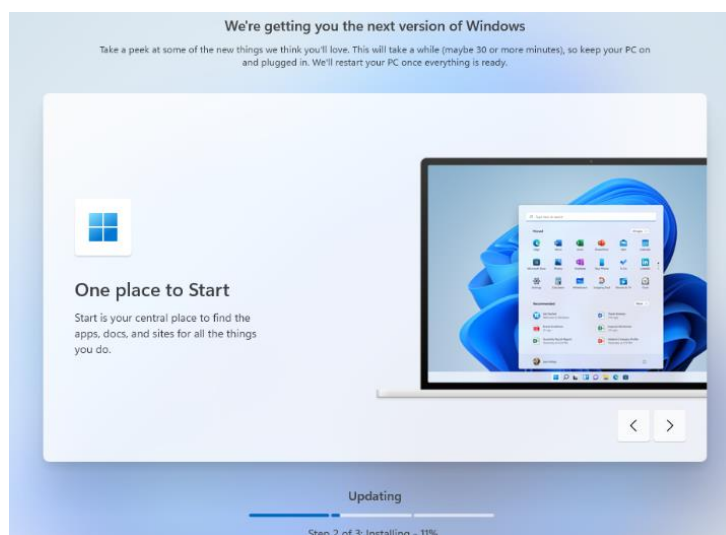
We're getting you the next version of Windows

Take a peek at some of the new things we think you'll love. This will take a while (maybe 30 or more minutes), so keep your PC on and plugged in. We'll restart your PC once everything is ready.

One place to Start

Start is your central place to find the apps, docs, and sites for all the things you do.

<

>

Updating

Step 2 of 3: Installing - 11%